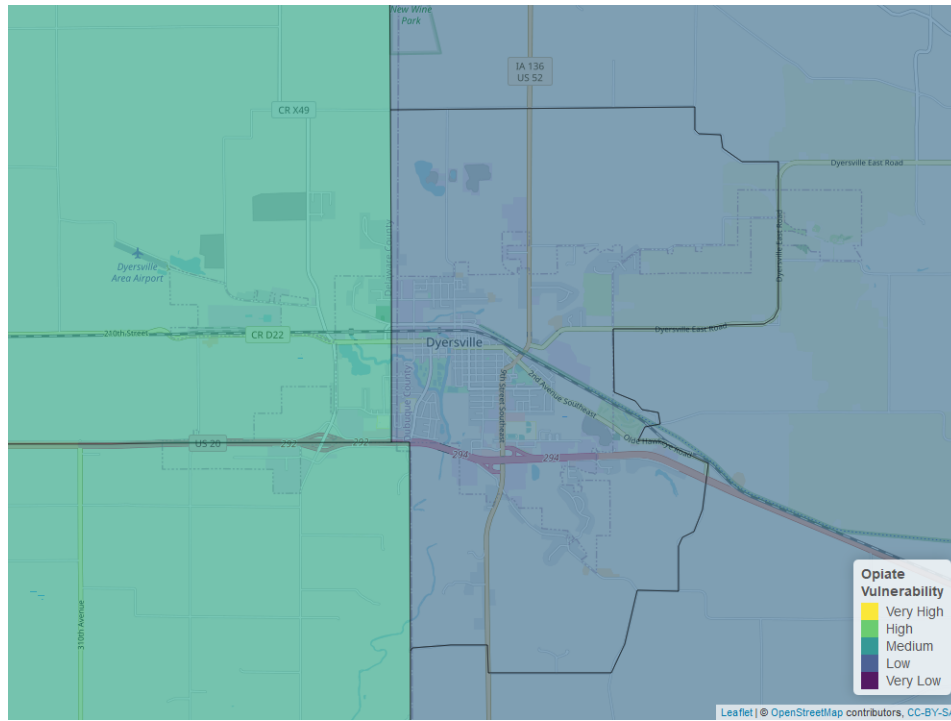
New Wine Park

IA 136
US 52

CR X49

Dyersville East Road

Dyersville Area Airport

210th Street

CR D22

Dyersville

Dyersville East Road

2nd Avenue Southeast

9th Street Southeast

US 20

294

294

310th Avenue

Opiate Vulnerability
Very High
High
Medium
Low
Very Low

Leaflet | © OpenStreetMap contributors, CC-BY-S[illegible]